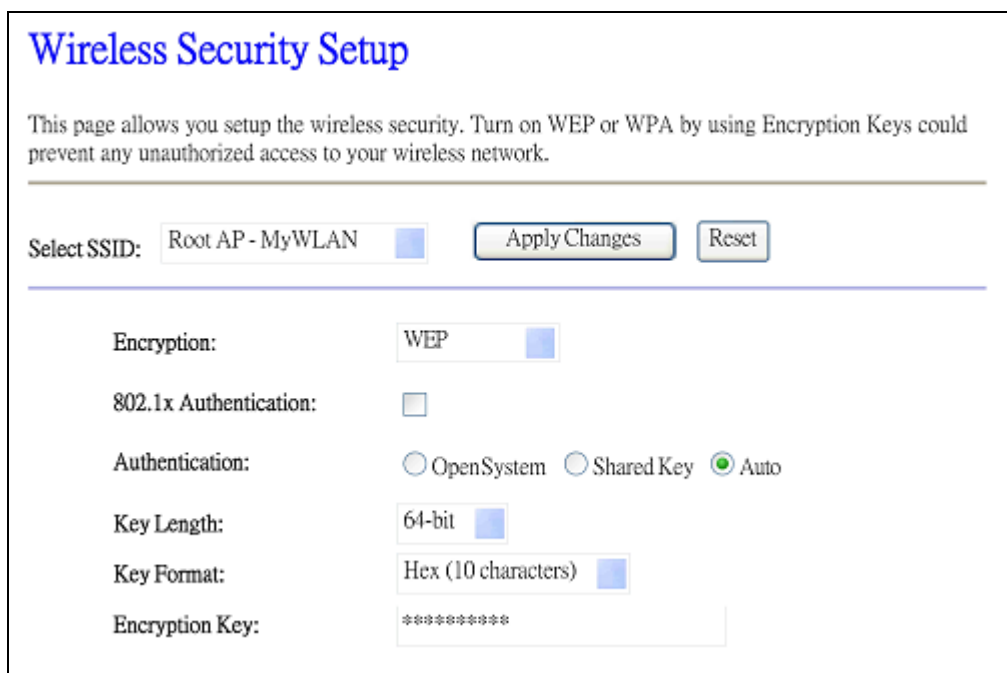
Wireless Security Setup

This page allows you setup the wireless security. Turn on WEP or WPA by using Encryption Keys could prevent any unauthorized access to your wireless network.

Select SSID: Root AP - MyWLAN Apply Changes Reset

Encryption: WEP

802.1x Authentication:

Authentication: OpenSystem Shared Key Auto

Key Length: 64-bit

Key Format: Hex (10 characters)

Encryption Key: **********